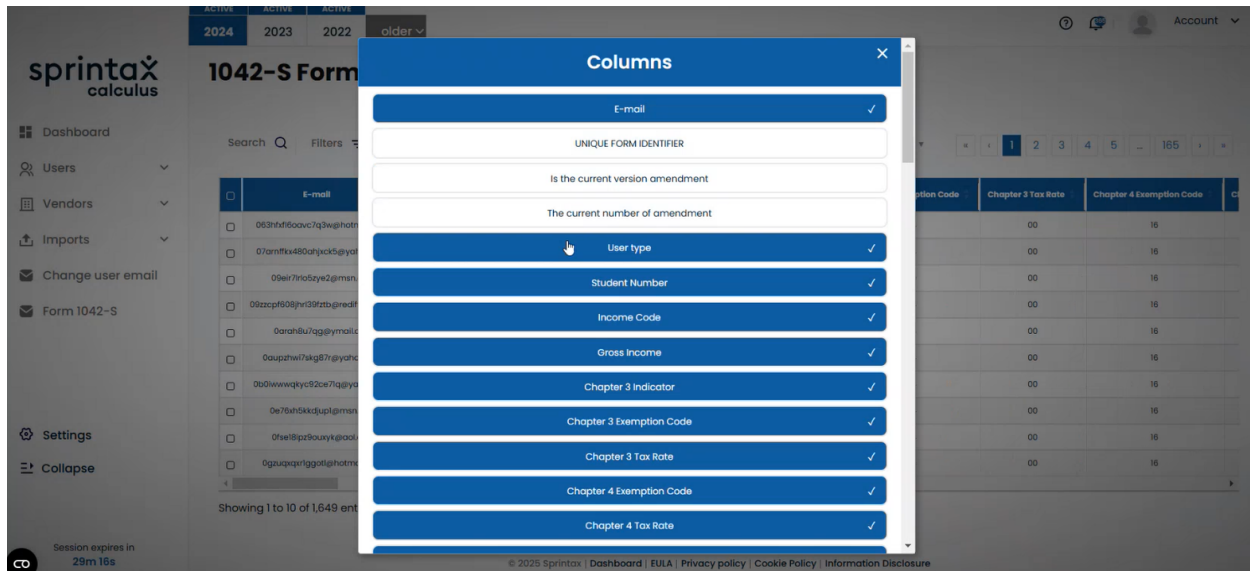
ACTIVE 2024 ACTIVE 2023 ACTIVE 2022 older

sprintax calculus

1042-S Form

Dashboard
Users
Vendors
Imports
Change user email
Form 1042-S

Settings
Collapse

Session expires in 29m 16s

Search Filters

Account

1 2 3 4 5 ... 165

| | E-mail | ...ption Code | Chapter 3 Tax Rate | Chapter 4 Exemption Code |
|---|---|---|---|---|
| | 063hhf16oavc7q3w@hotm | | 00 | 16 |
| | 07amffkx480ahjxck5@yah | | 00 | 16 |
| | 09eir7lrlo5zye2@msn. | | 00 | 16 |
| | 09zzcpf608jhri39fztb@redif | | 00 | 16 |
| | 0arah8u7qg@ymail.c | | 00 | 16 |
| | 0aupzhwi7skg87r@yahc | | 00 | 16 |
| | 0b0iwwwqkyc92ce71q@ya | | 00 | 16 |
| | 0e76xh5kkdjupl@msn | | 00 | 16 |
| | 0fse18lpz9ouxyk@aol. | | 00 | 16 |
| | 0gzuqxqxr1ggoti@hotm | | 00 | 16 |

Showing 1 to 10 of 1,649 ent

Columns

E-mail ✓
UNIQUE FORM IDENTIFIER
Is the current version amendment
The current number of amendment
User type ✓
Student Number ✓
Income Code ✓
Gross Income ✓
Chapter 3 Indicator ✓
Chapter 3 Exemption Code ✓
Chapter 3 Tax Rate ✓
Chapter 4 Exemption Code ✓
Chapter 4 Tax Rate ✓

© 2025 Sprintax | Dashboard | EULA | Privacy policy | Cookie Policy | Information Disclosure